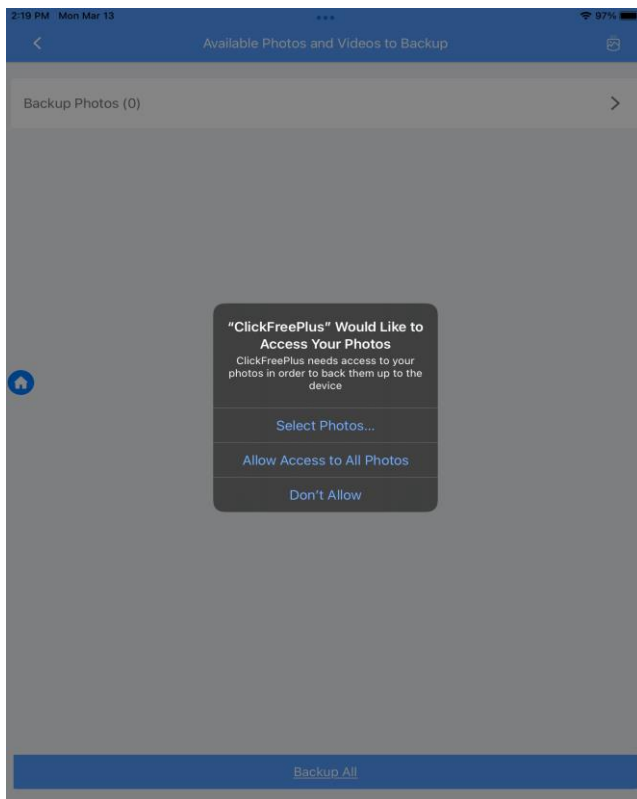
2:19 PM Mon Mar 13

97%

Available Photos and Videos to Backup

Backup Photos (0)

"ClickFreePlus" Would Like to Access Your Photos

ClickFreePlus needs access to your photos in order to back them up to the device

Select Photos...

Allow Access to All Photos

Don't Allow

Backup All